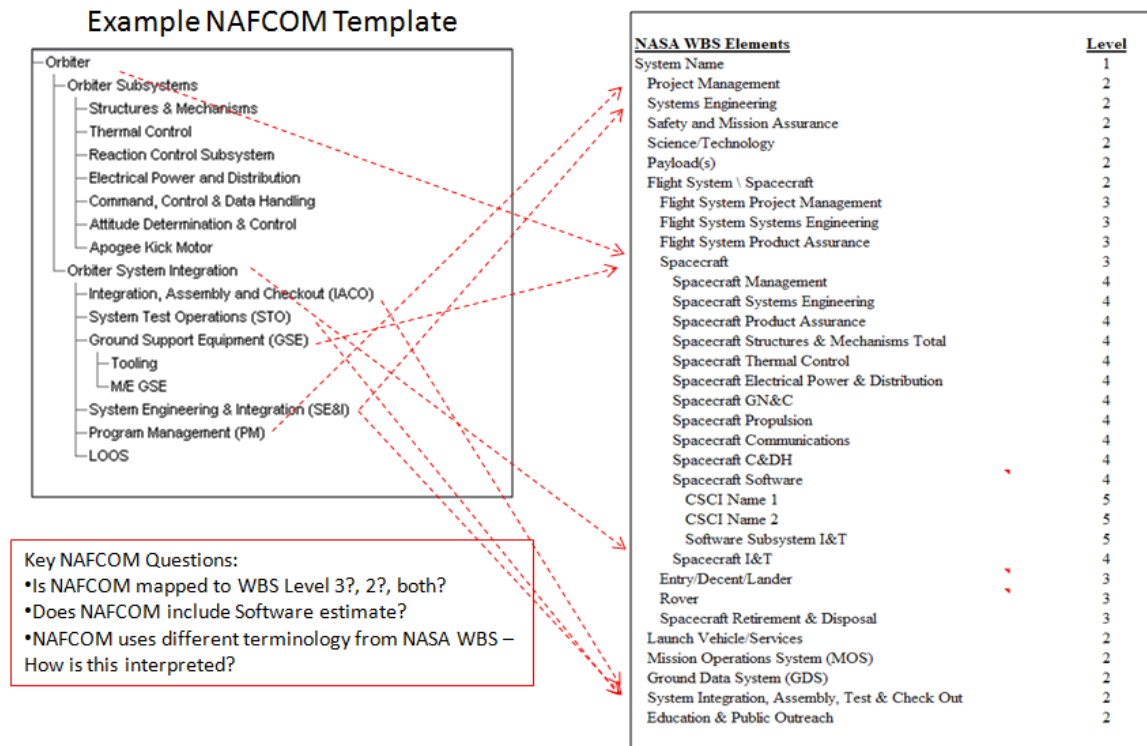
Example NAFCOM Template

Orbiter
Orbiter Subsystems
Structures & Mechanisms
Thermal Control
Reaction Control Subsystem
Electrical Power and Distribution
Command, Control & Data Handling
Attitude Determination & Control
Apogee Kick Motor
Orbiter System Integration
Integration, Assembly and Checkout (IACO)
System Test Operations (STO)
Ground Support Equipment (GSE)
Tooling
M/E GSE
System Engineering & Integration (SE&I)
Program Management (PM)
LOOS

Key NAFCOM Questions:
•Is NAFCOM mapped to WBS Level 3?, 2?, both?
•Does NAFCOM include Software estimate?
•NAFCOM uses different terminology from NASA WBS – How is this interpreted?

| NASA WBS Elements | Level |
|---|---|
| System Name | 1 |
| Project Management | 2 |
| Systems Engineering | 2 |
| Safety and Mission Assurance | 2 |
| Science/Technology | 2 |
| Payload(s) | 2 |
| Flight System \ Spacecraft | 2 |
| Flight System Project Management | 3 |
| Flight System Systems Engineering | 3 |
| Flight System Product Assurance | 3 |
| Spacecraft | 3 |
| Spacecraft Management | 4 |
| Spacecraft Systems Engineering | 4 |
| Spacecraft Product Assurance | 4 |
| Spacecraft Structures & Mechanisms Total | 4 |
| Spacecraft Thermal Control | 4 |
| Spacecraft Electrical Power & Distribution | 4 |
| Spacecraft GN&C | 4 |
| Spacecraft Propulsion | 4 |
| Spacecraft Communications | 4 |
| Spacecraft C&DH | 4 |
| Spacecraft Software | 4 |
| CSCI Name 1 | 5 |
| CSCI Name 2 | 5 |
| Software Subsystem I&T | 5 |
| Spacecraft I&T | 4 |
| Entry/Decent/Lander | 3 |
| Rover | 3 |
| Spacecraft Retirement & Disposal | 3 |
| Launch Vehicle/Services | 2 |
| Mission Operations System (MOS) | 2 |
| Ground Data System (GDS) | 2 |
| System Integration, Assembly, Test & Check Out | 2 |
| Education & Public Outreach | 2 |